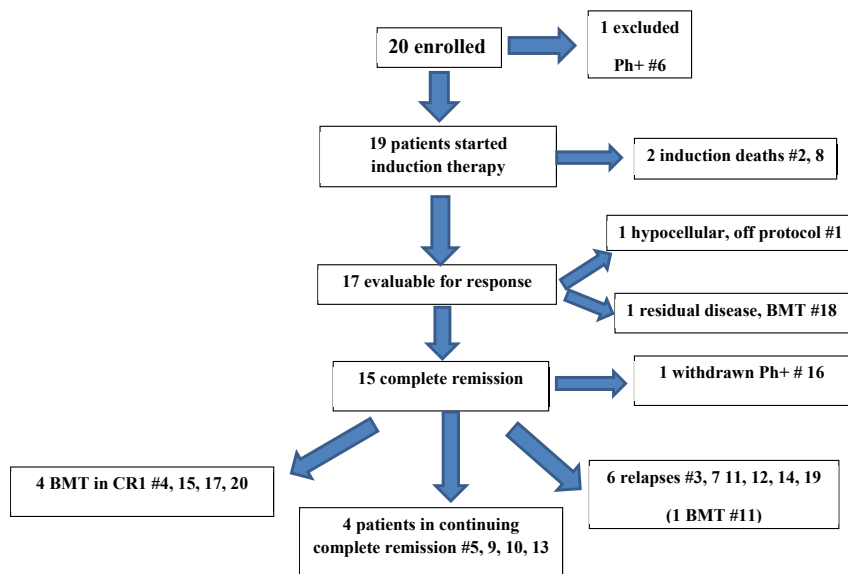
20 enrolled

1 excluded

Ph+ #6

19 patients started induction therapy

2 induction deaths #2, 8

17 evaluable for response

1 hypocellular, off protocol #1

1 residual disease, BMT #18

15 complete remission

1 withdrawn Ph+ # 16

4 BMT in CR1 #4, 15, 17, 20

4 patients in continuing complete remission #5, 9, 10, 13

6 relapses #3, 7 11, 12, 14, 19

(1 BMT #11)